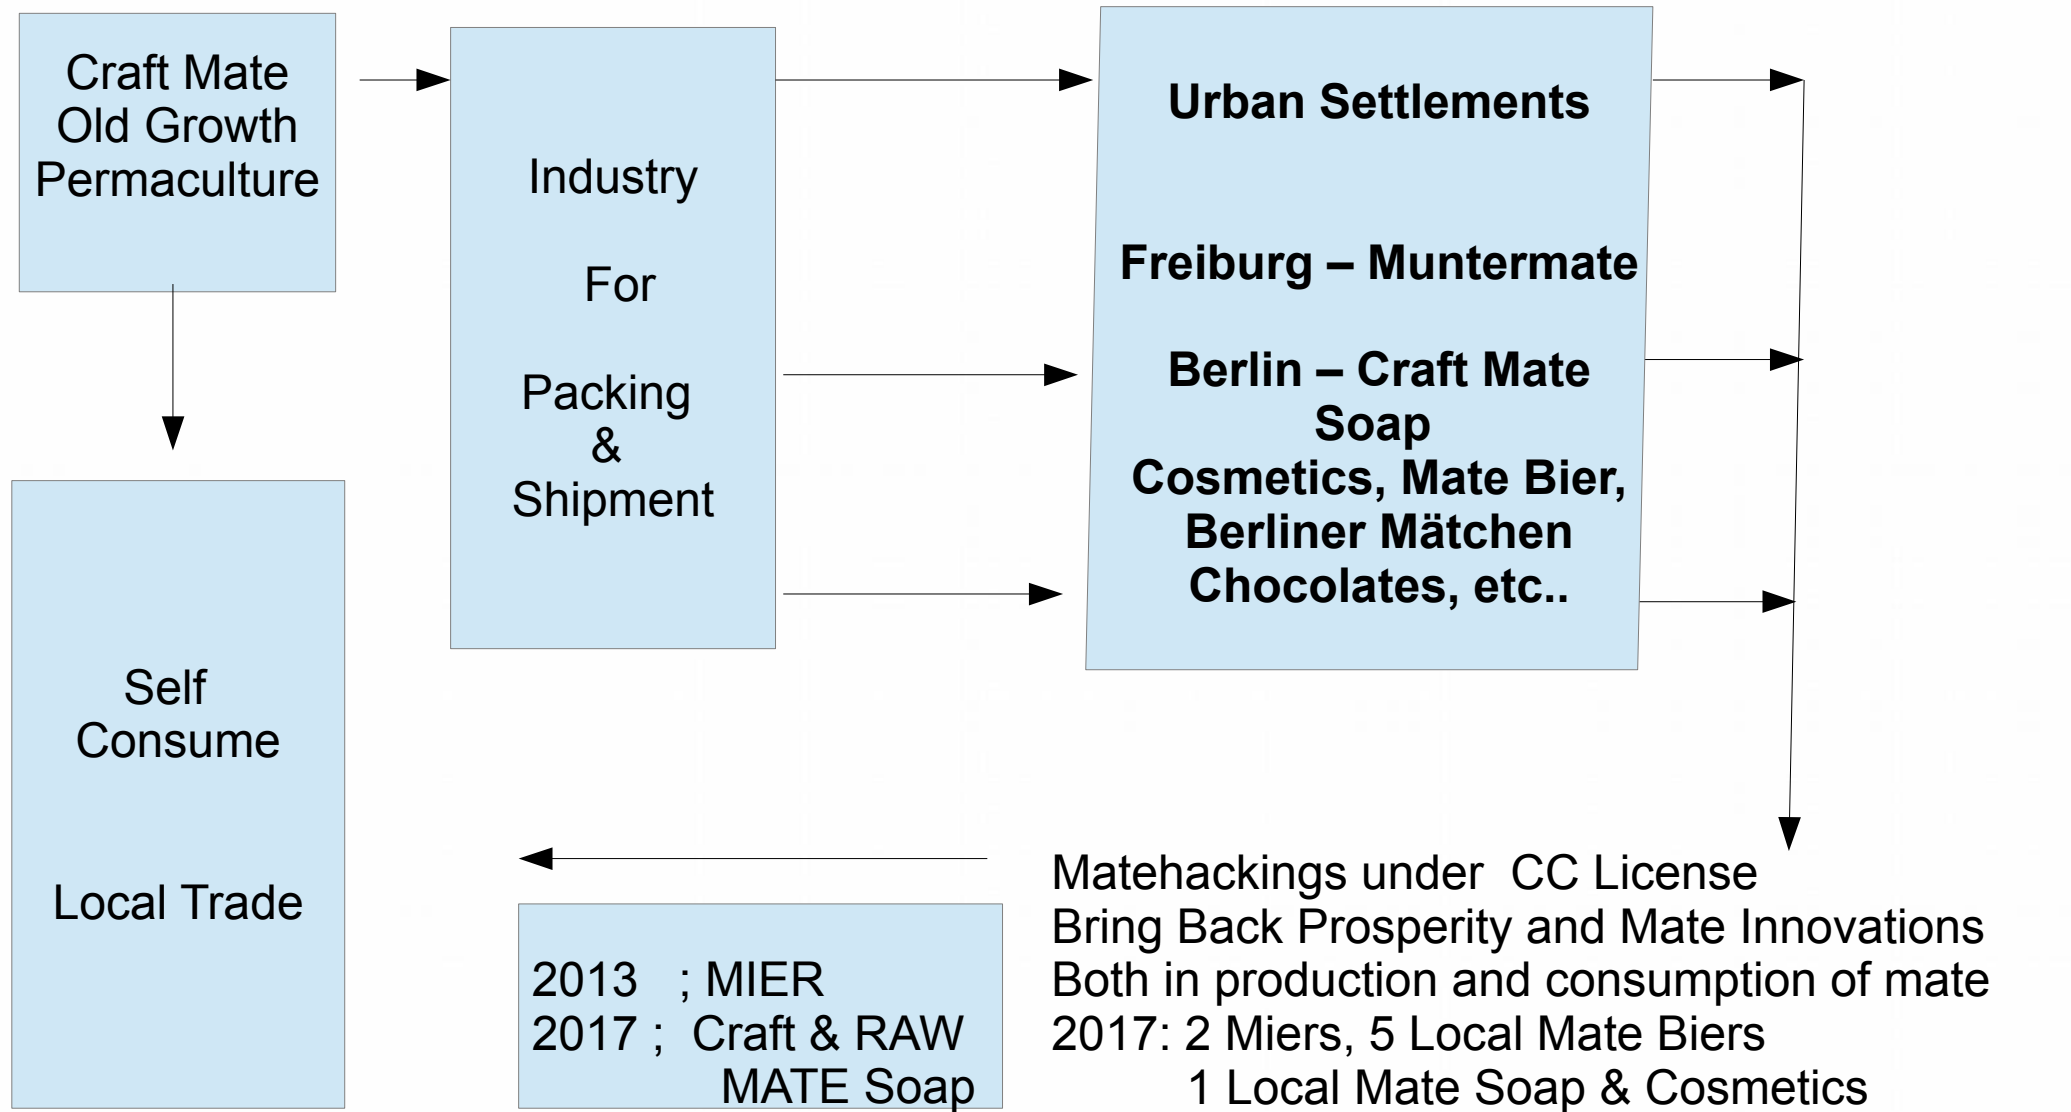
Craft Mate
Old Growth
Permaculture

Industry

For

Packing
&
Shipment

Urban Settlements

Freiburg – Muntermate

Berlin – Craft Mate
Soap
Cosmetics, Mate Bier,
Berliner Mätchen
Chocolates, etc..

Self
Consume

Local Trade

Matehackings under CC License
Bring Back Prosperity and Mate Innovations
Both in production and consumption of mate
2017: 2 Miers, 5 Local Mate Biers
1 Local Mate Soap & Cosmetics

2013 ; MIER
2017 ; Craft & RAW
MATE Soap